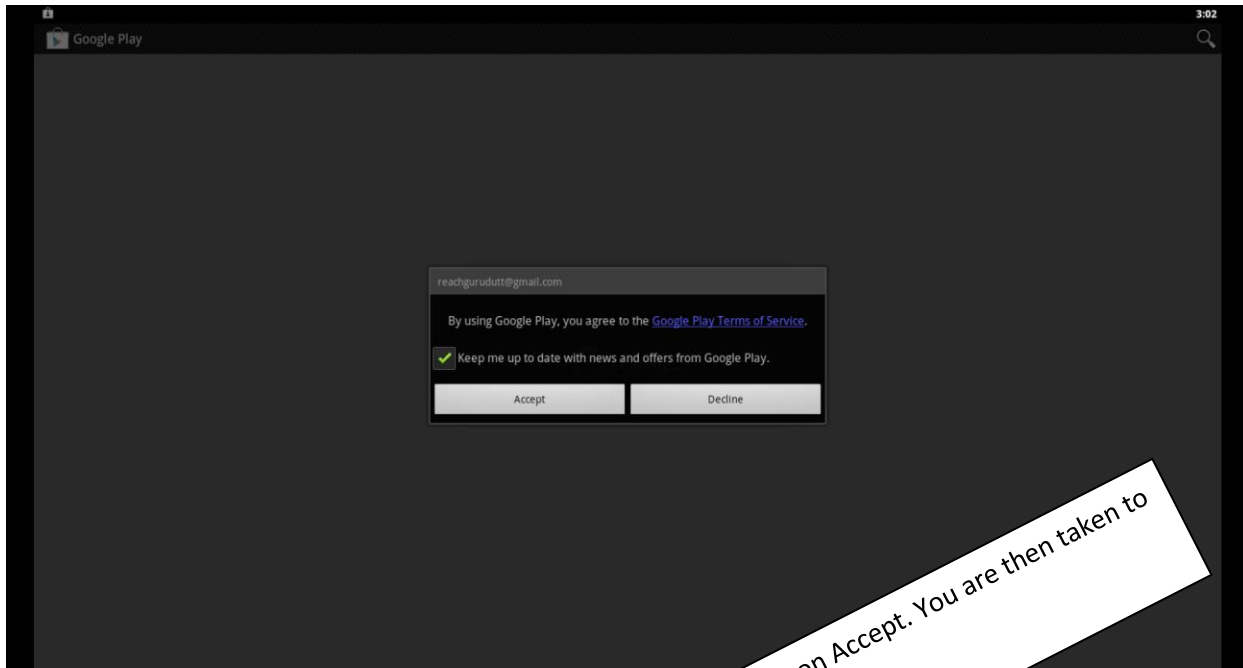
3:02

Google Play

reachgurudutt@gmail.com

By using Google Play, you agree to the Google Play Terms of Service.

Keep me up to date with news and offers from Google Play.

Accept

Decline

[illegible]on Accept. You are then taken to